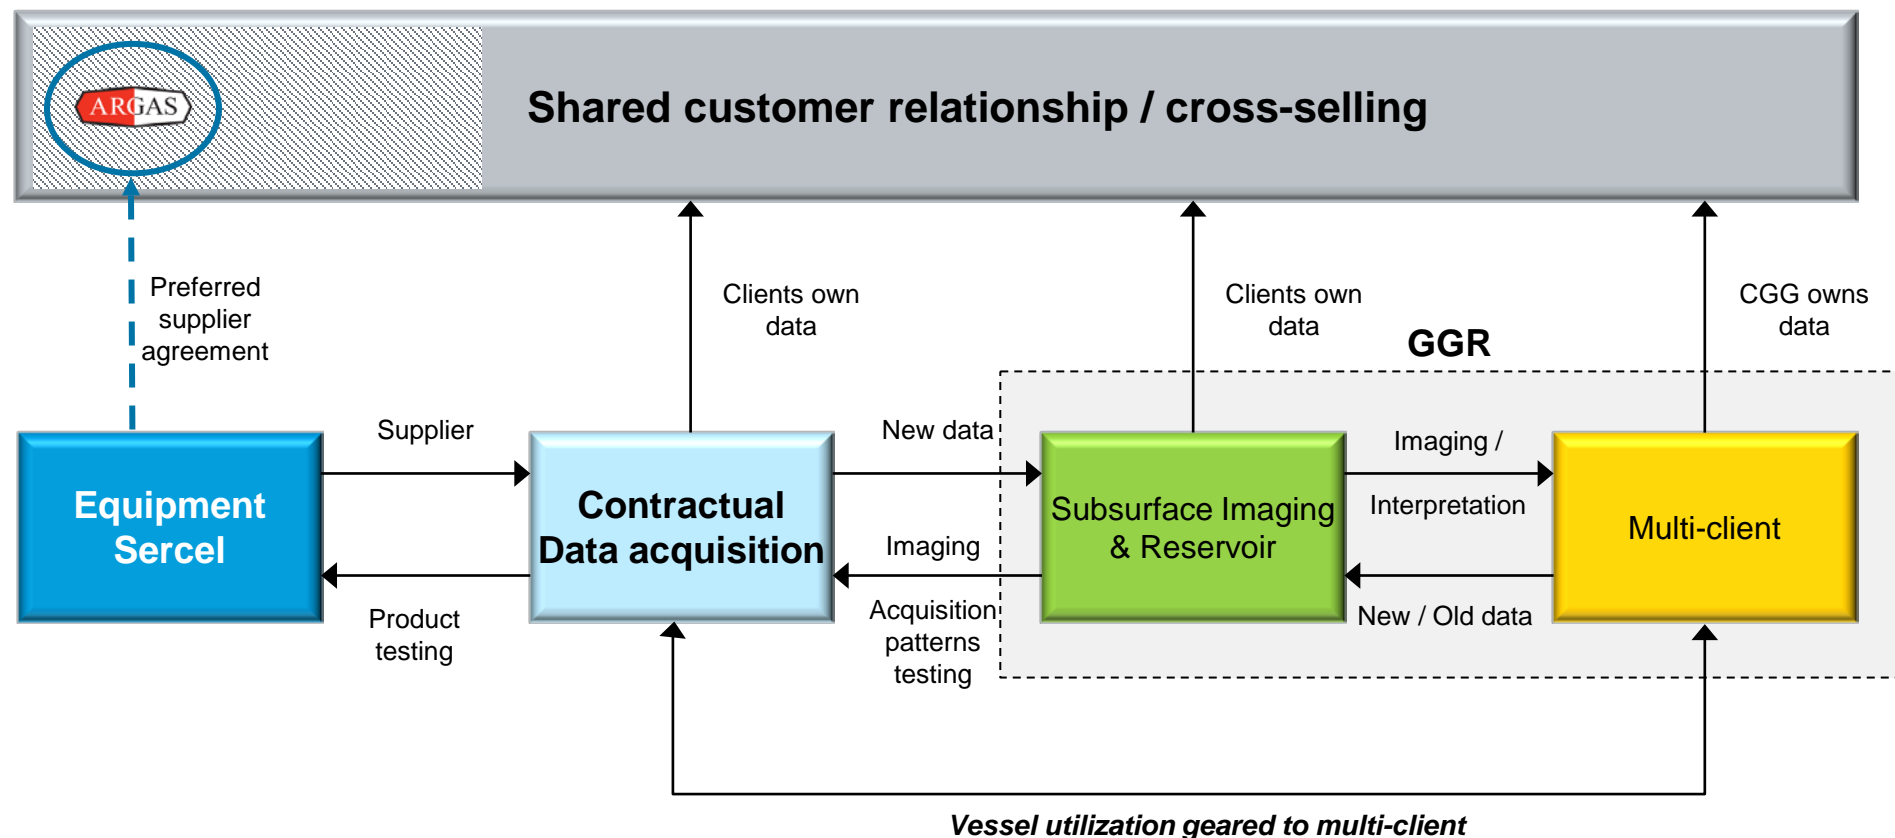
ARGAS

Shared customer relationship / cross-selling

Preferred supplier agreement

Clients own data

Clients own data

GGR

CGG owns data

Supplier

New data

Imaging / Interpretation

Equipment Sercel

Contractual Data acquisition

Subsurface Imaging & Reservoir

Multi-client

Imaging

Product testing

Acquisition patterns testing

New / Old data

Vessel utilization geared to multi-client